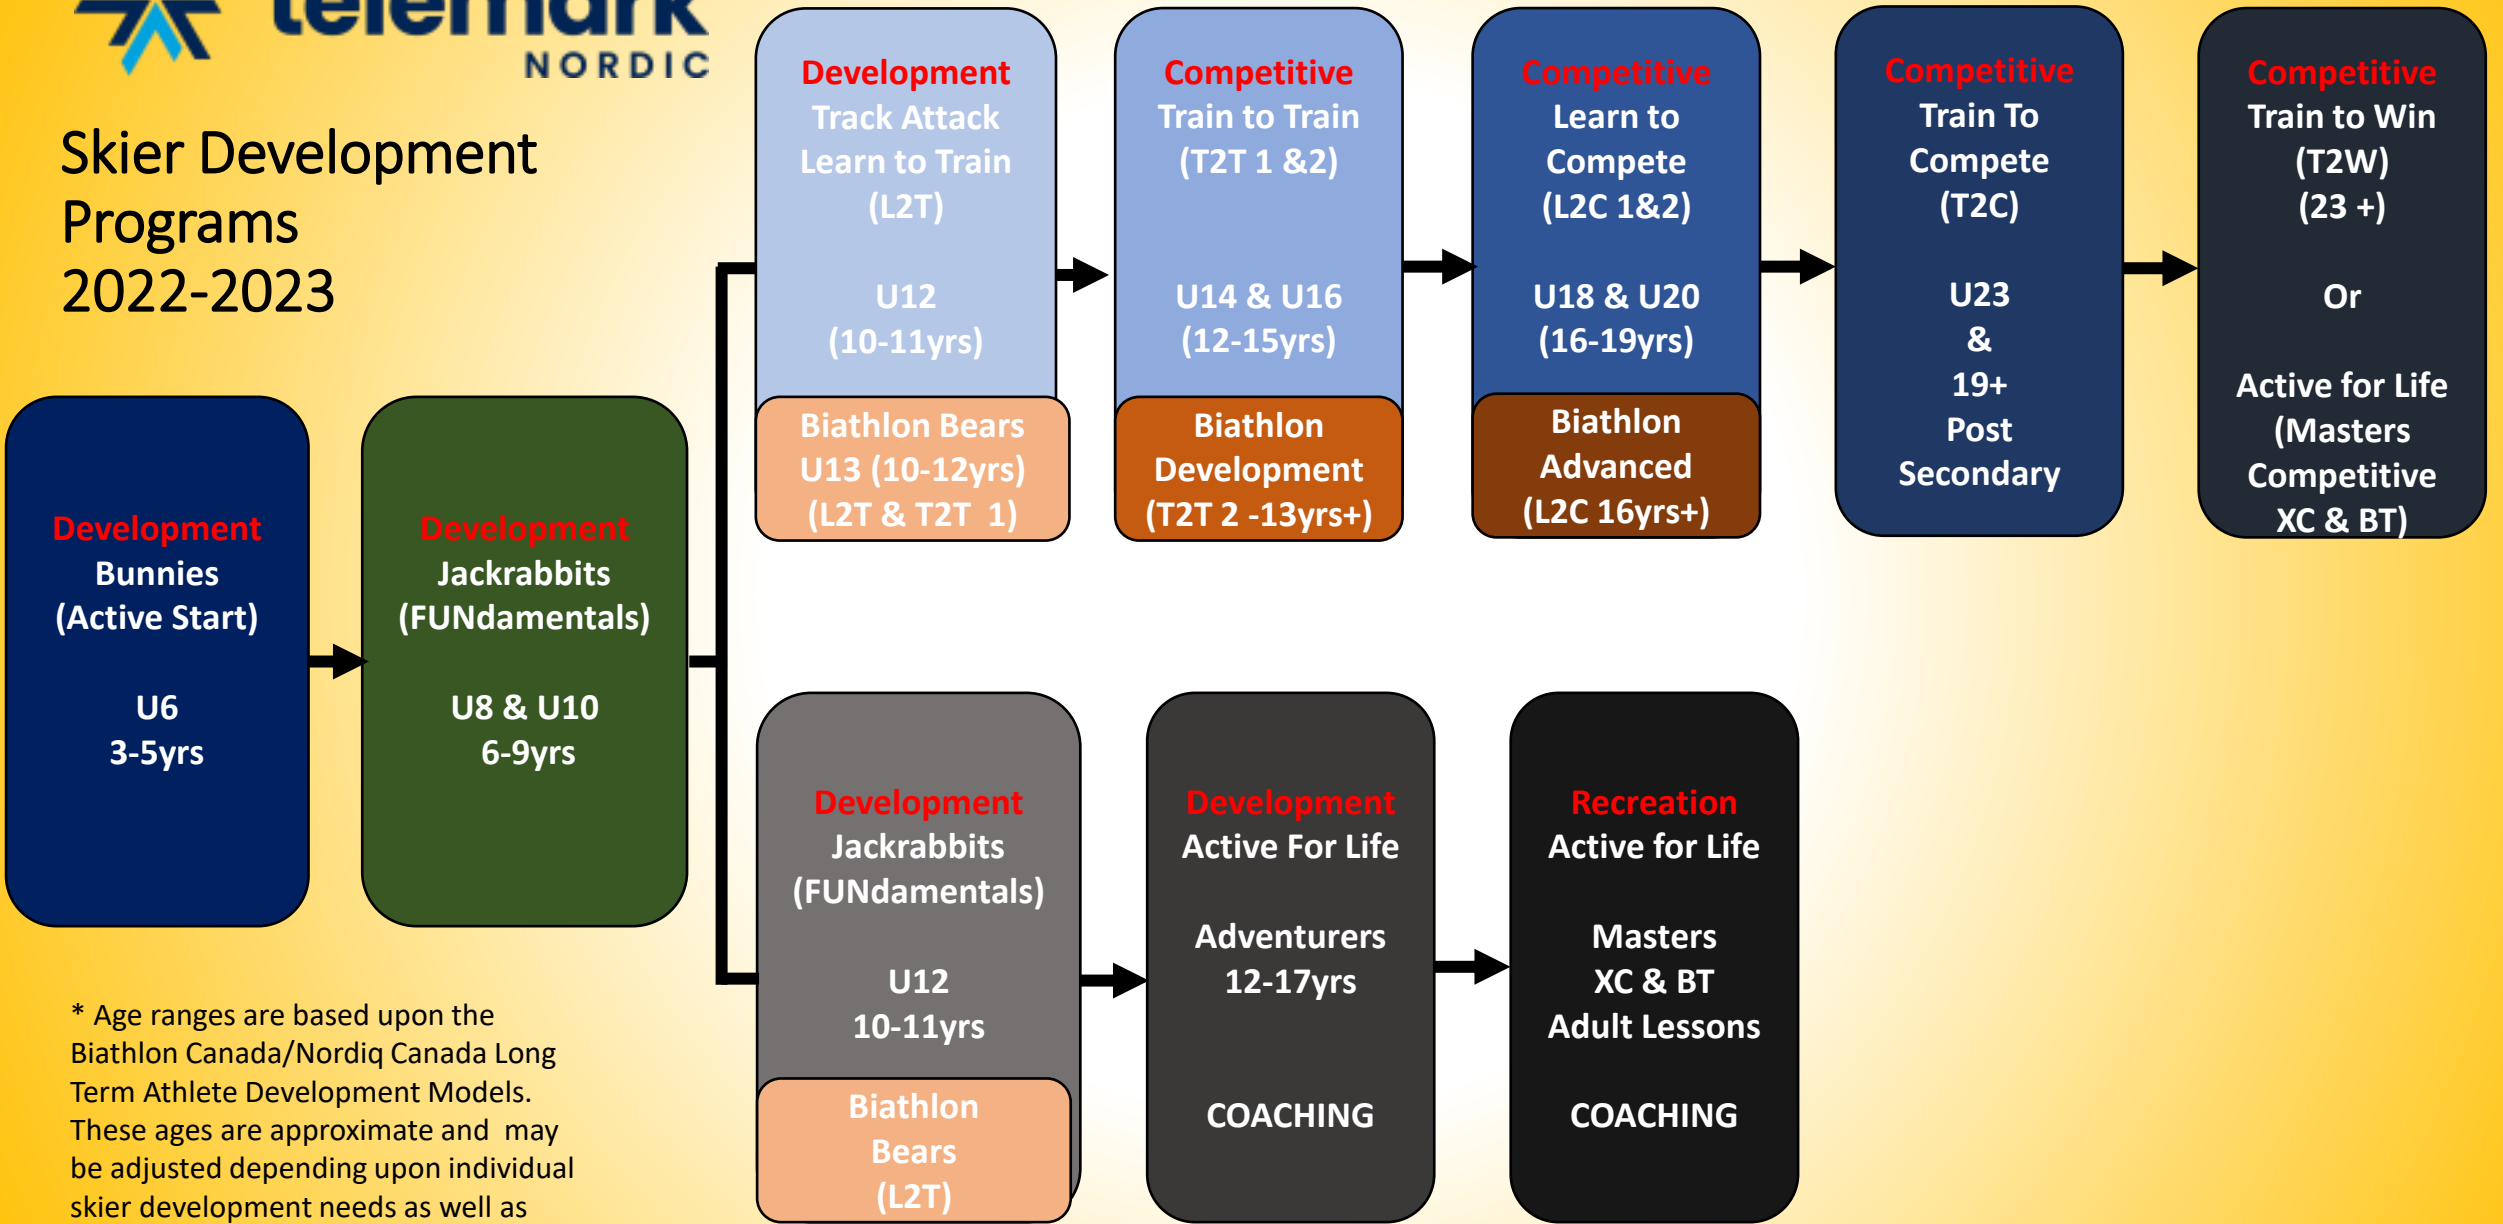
telemark NORDIC

Skier Development Programs 2022-2023

Development
Bunnies
(Active Start)

U6
3-5yrs

Development
Jackrabbits
(FUNdamentals)

U8 & U10
6-9yrs

Development
Track Attack
Learn to Train
(L2T)

U12
(10-11yrs)

Biathlon Bears
U13 (10-12yrs)
(L2T & T2T 1)

Competitive
Train to Train
(T2T 1 &2)

U14 & U16
(12-15yrs)

Biathlon
Development
(T2T 2 -13yrs+)

Competitive
Learn to Compete
(L2C 1&2)

U18 & U20
(16-19yrs)

Biathlon
Advanced
(L2C 16yrs+)

Competitive
Train To Compete
(T2C)

U23
&
19+
Post
Secondary

Competitive
Train to Win
(T2W)
(23 +)

Or

Active for Life
(Masters
Competitive
XC & BT)

Development
Jackrabbits
(FUNdamentals)

U12
10-11yrs

Biathlon
Bears
(L2T)

Development
Active For Life

Adventurers
12-17yrs

COACHING

Recreation
Active for Life

Masters
XC & BT
Adult Lessons

COACHING

* Age ranges are based upon the Biathlon Canada/Nordiq Canada Long Term Athlete Development Models. These ages are approximate and may be adjusted depending upon individual skier development needs as well as